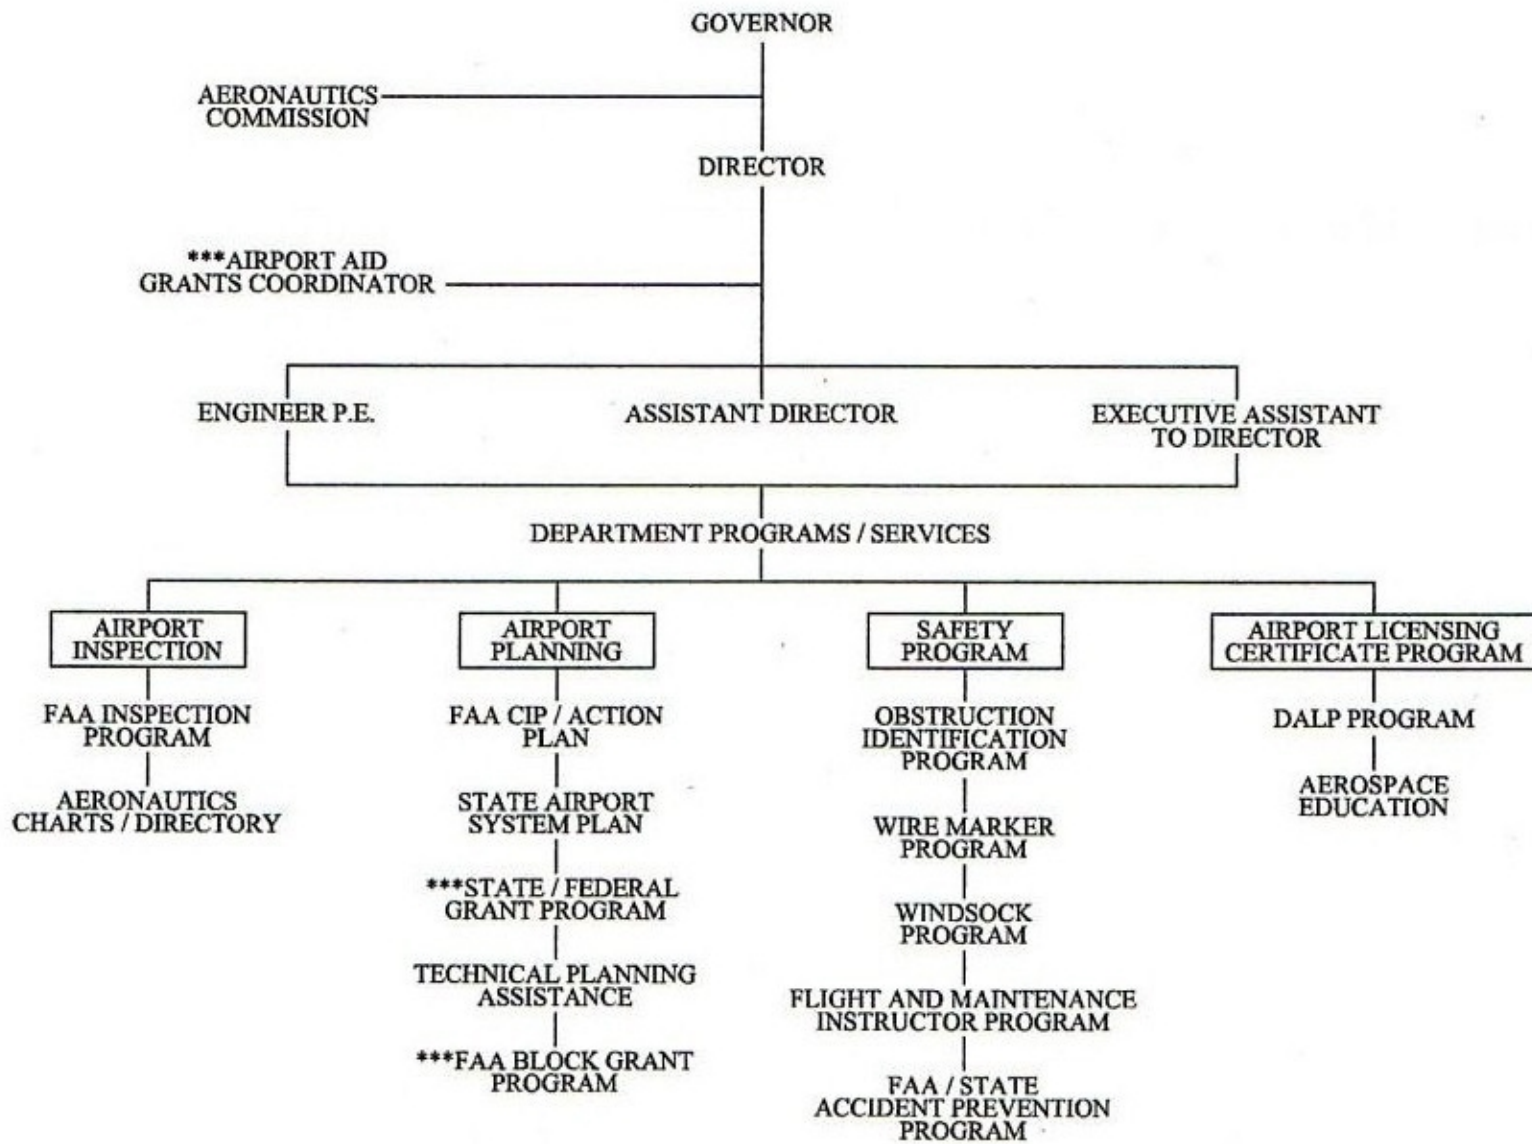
GOVERNOR

AERONAUTICS COMMISSION

DIRECTOR

***AIRPORT AID GRANTS COORDINATOR

ENGINEER P.E.

ASSISTANT DIRECTOR

EXECUTIVE ASSISTANT TO DIRECTOR

DEPARTMENT PROGRAMS / SERVICES

AIRPORT INSPECTION

FAA INSPECTION PROGRAM

AERONAUTICS CHARTS / DIRECTORY

AIRPORT PLANNING

FAA CIP / ACTION PLAN

STATE AIRPORT SYSTEM PLAN

***STATE / FEDERAL GRANT PROGRAM

TECHNICAL PLANNING ASSISTANCE

***FAA BLOCK GRANT PROGRAM

SAFETY PROGRAM

OBSTRUCTION IDENTIFICATION PROGRAM

WIRE MARKER PROGRAM

WINDSOCK PROGRAM

FLIGHT AND MAINTENANCE INSTRUCTOR PROGRAM

FAA / STATE ACCIDENT PREVENTION PROGRAM

AIRPORT LICENSING CERTIFICATE PROGRAM

DALP PROGRAM

AEROSPACE EDUCATION